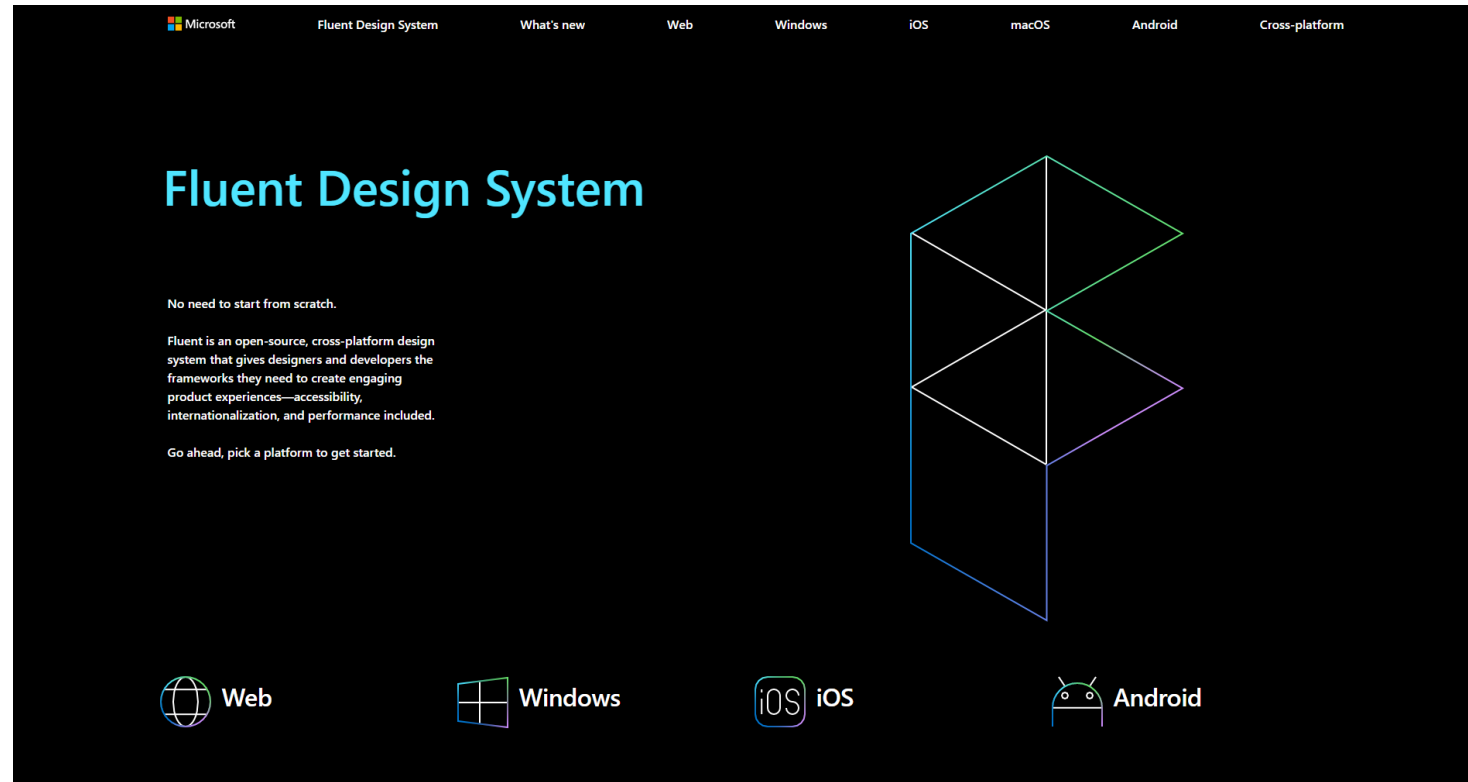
Microsoft Fluent Design System What's new Web Windows iOS macOS Android Cross-platform

Fluent Design System

No need to start from scratch.

Fluent is an open-source, cross-platform design system that gives designers and developers the frameworks they need to create engaging product experiences—accessibility, internationalization, and performance included.

Go ahead, pick a platform to get started.

Web

Windows

iOS iOS

Android